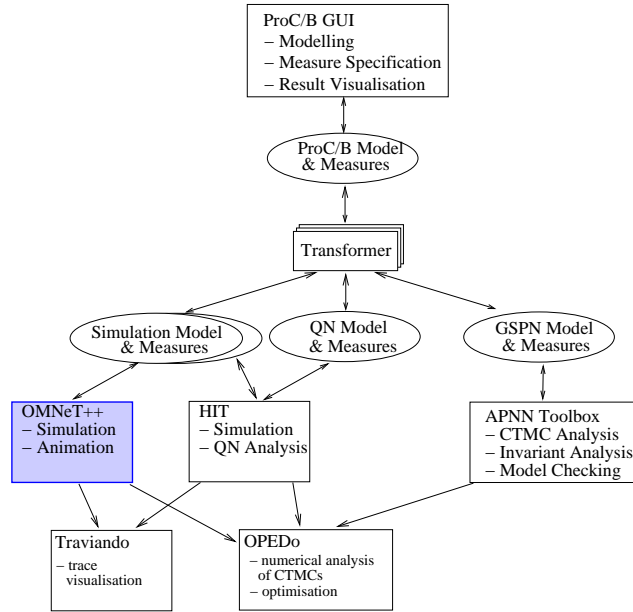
ProC/B GUI
– Modelling
– Measure Specification
– Result Visualisation

ProC/B Model & Measures

Transformer

Simulation Model & Measures

QN Model & Measures

GSPN Model & Measures

OMNeT++
– Simulation
– Animation

HIT
– Simulation
– QN Analysis

APNN Toolbox
– CTMC Analysis
– Invariant Analysis
– Model Checking

Traviando
– trace visualisation

OPEDo
– numerical analysis of CTMCs
– optimisation